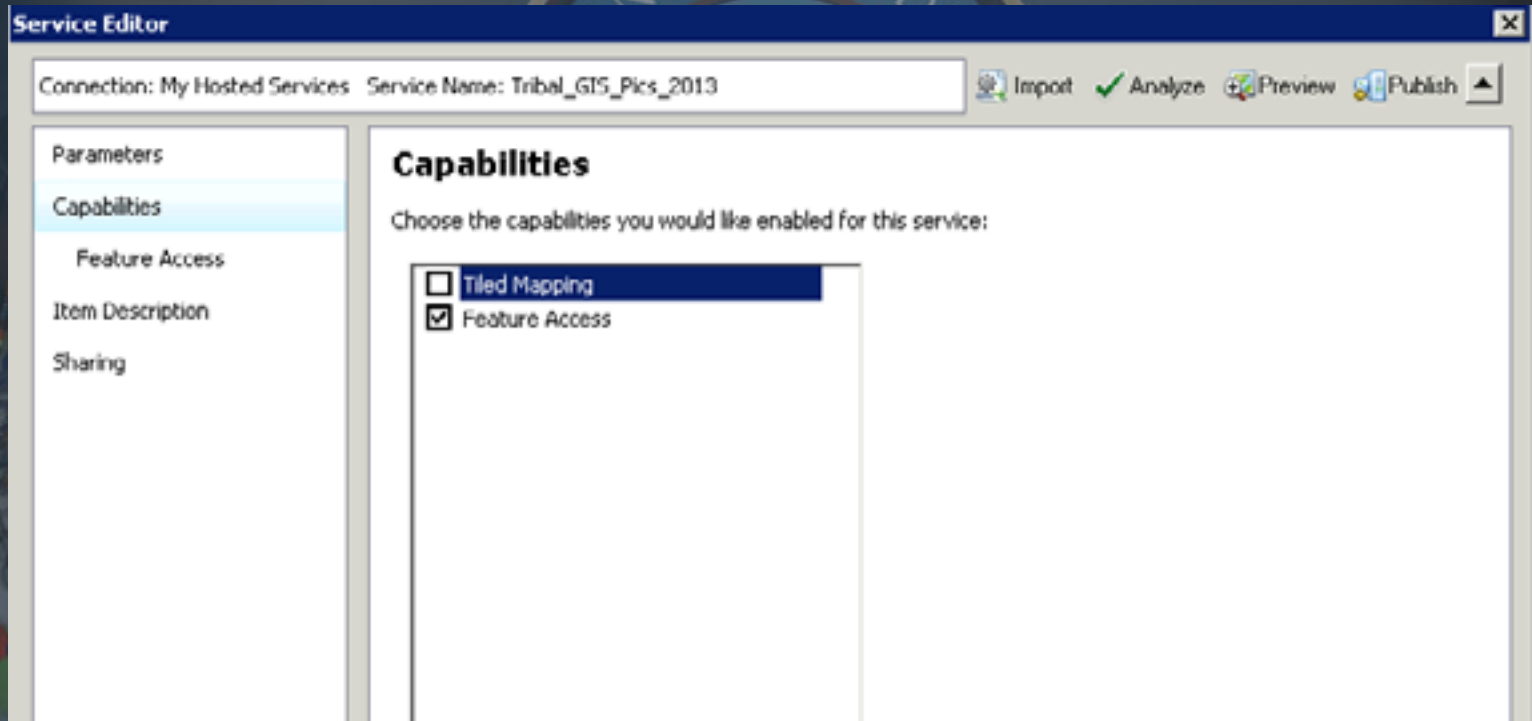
Service Editor

Connection: My Hosted Services Service Name: Tribal_GIS_Pics_2013

Import Analyze Preview Publish

Parameters
Capabilities
Feature Access
Item Description
Sharing

Capabilities

Choose the capabilities you would like enabled for this service:

☐ Tiled Mapping
☑ Feature Access